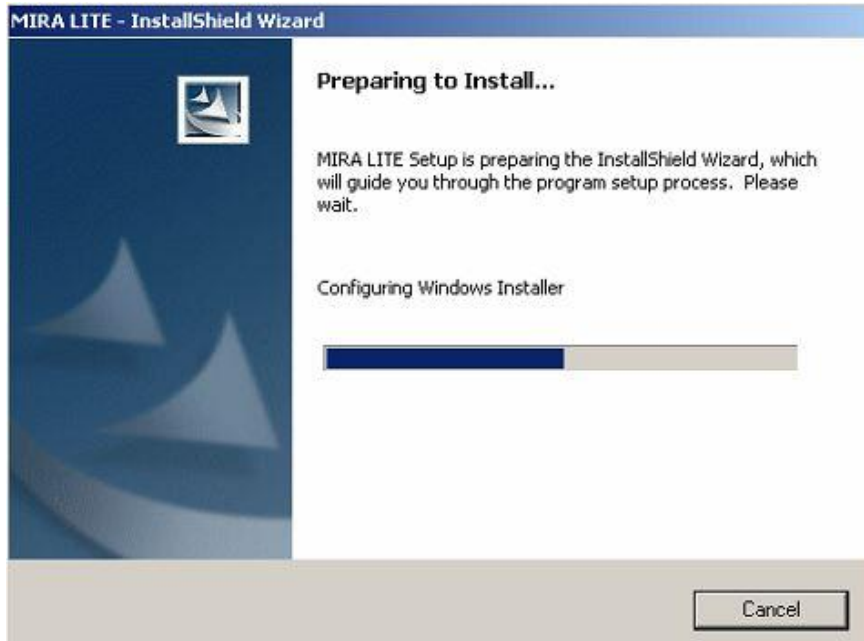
MIRA LITE - InstallShield Wizard

Preparing to Install...

MIRA LITE Setup is preparing the InstallShield Wizard, which will guide you through the program setup process. Please wait.

Configuring Windows Installer

Cancel